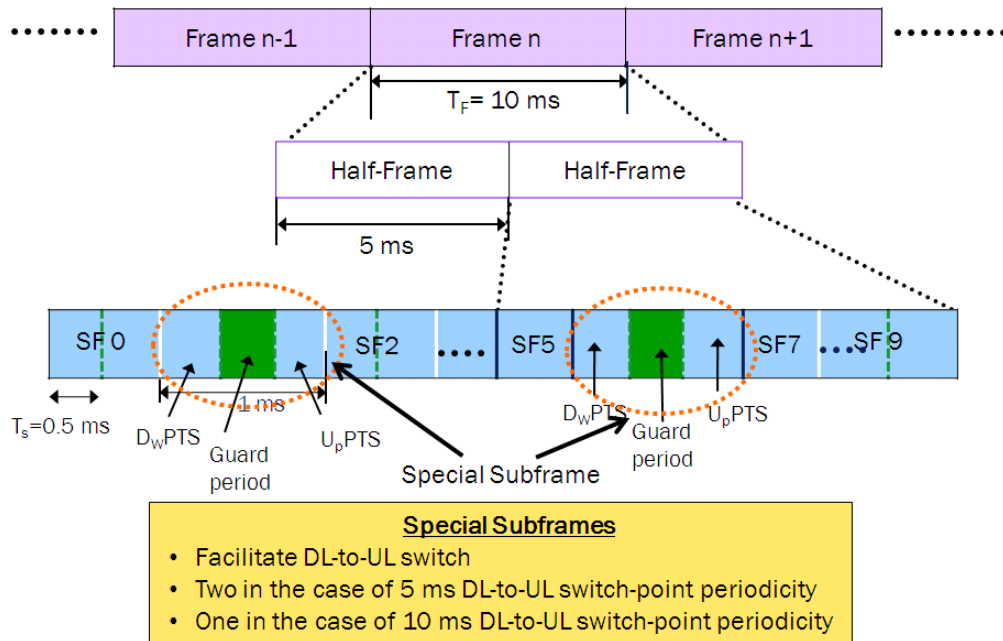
Frame n-1
Frame n
Frame n+1
$T_F$= 10 ms
Half-Frame
Half-Frame
5 ms
SF 0
SF2
SF5
SF7
SF 9
$T_s$=0.5 ms
1 ms
$D_W$PTS
Guard period
$U_p$PTS
$D_W$PTS
Guard period
$U_p$PTS
Special Subframe

Special Subframes
• Facilitate DL-to-UL switch
• Two in the case of 5 ms DL-to-UL switch-point periodicity
• One in the case of 10 ms DL-to-UL switch-point periodicity